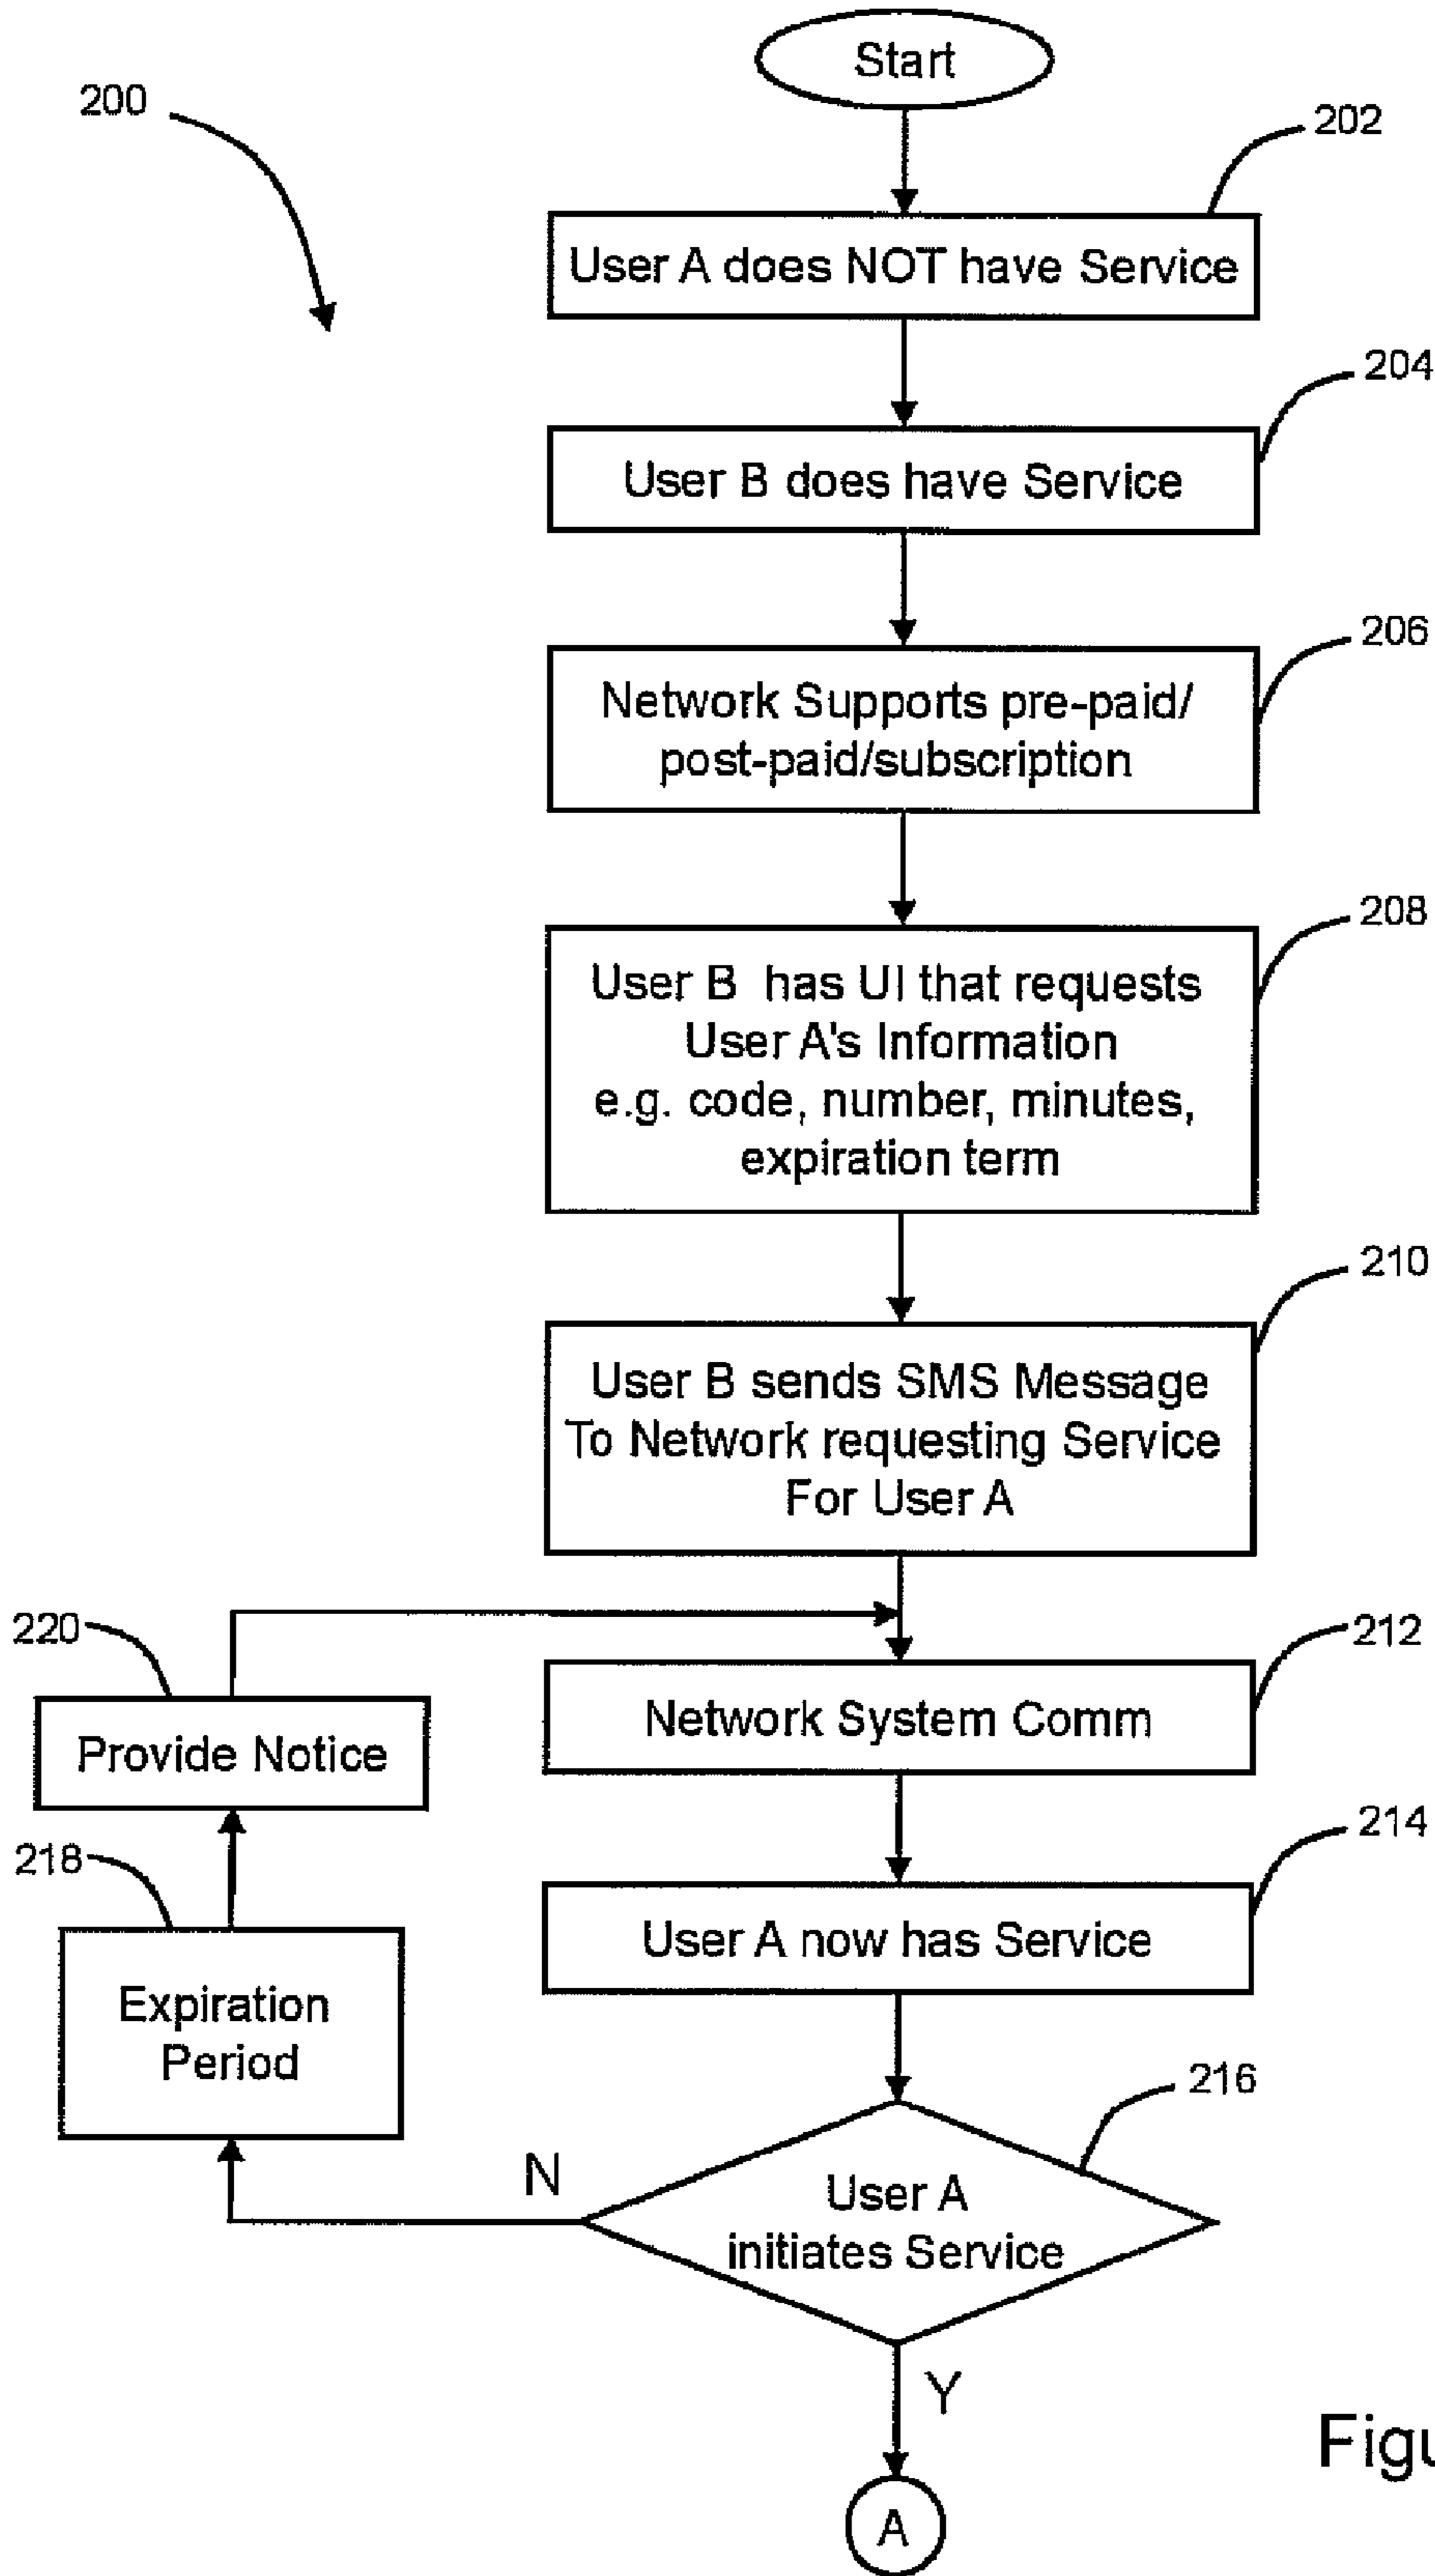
200

Start

202

User A does NOT have Service

204

User B does have Service

206

Network Supports pre-paid/ post-paid/subscription

208

User B has UI that requests User A's Information e.g. code, number, minutes, expiration term

210

User B sends SMS Message To Network requesting Service For User A

220

212

Provide Notice

Network System Comm

218

214

Expiration Period

User A now has Service

216

N

User A initiates Service

Y

A

Figu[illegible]